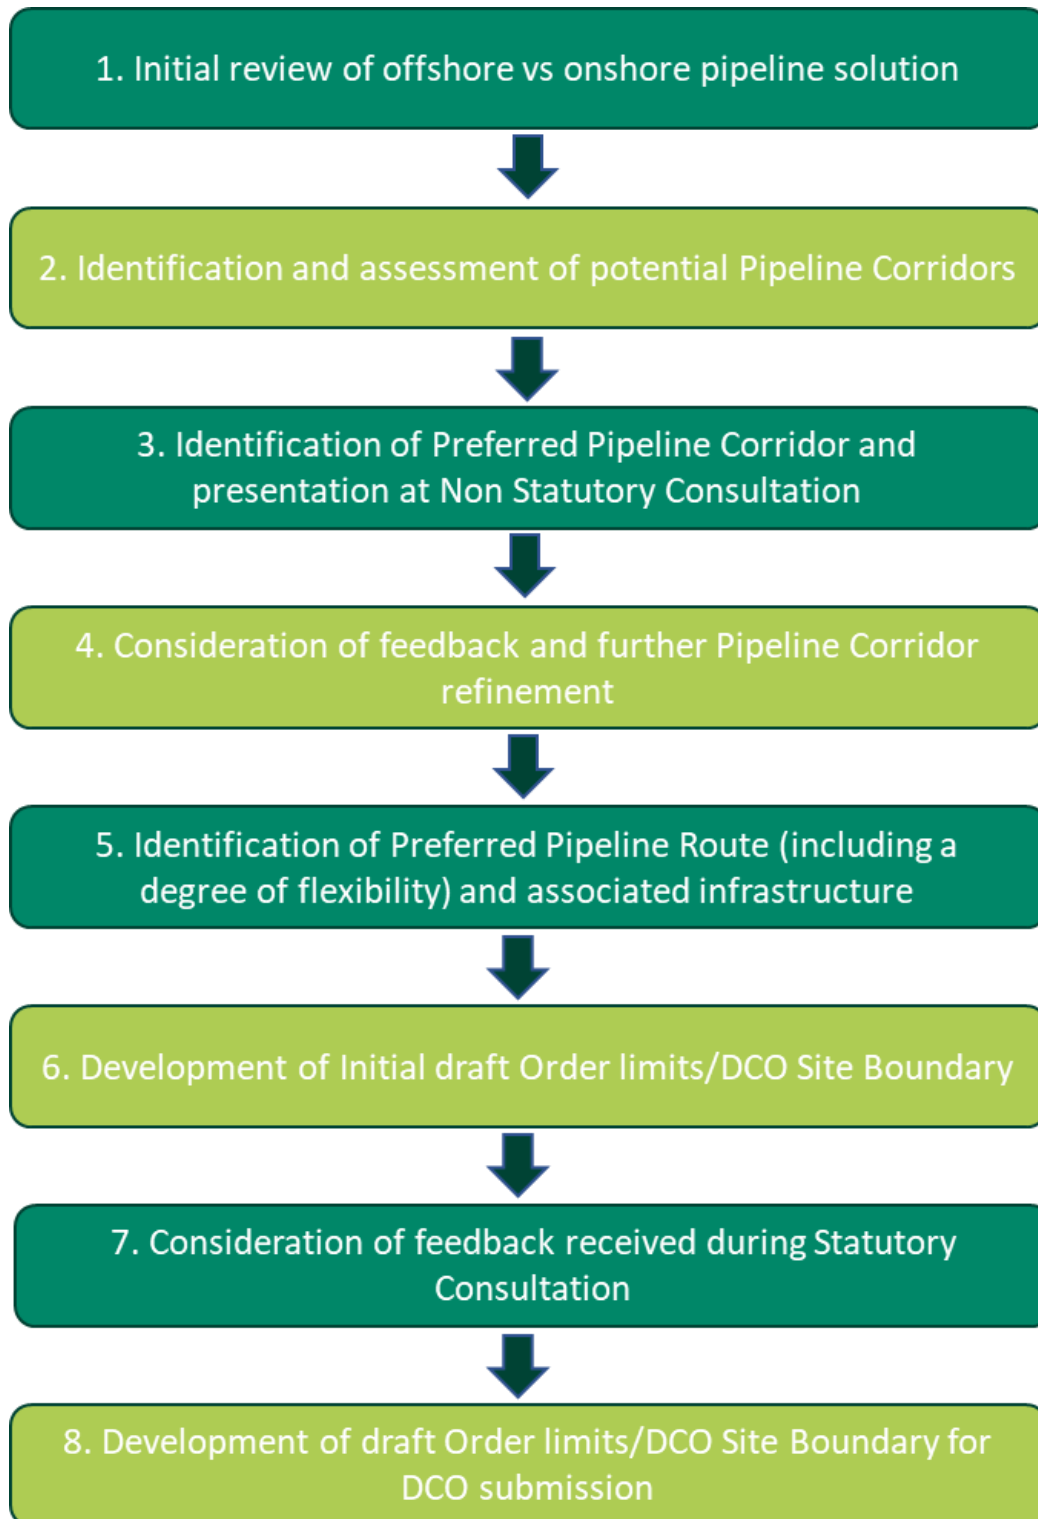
1. Initial review of offshore vs onshore pipeline solution

2. Identification and assessment of potential Pipeline Corridors

3. Identification of Preferred Pipeline Corridor and presentation at Non Statutory Consultation

4. Consideration of feedback and further Pipeline Corridor refinement

5. Identification of Preferred Pipeline Route (including a degree of flexibility) and associated infrastructure

6. Development of Initial draft Order limits/DCO Site Boundary

7. Consideration of feedback received during Statutory Consultation

8. Development of draft Order limits/DCO Site Boundary for DCO submission